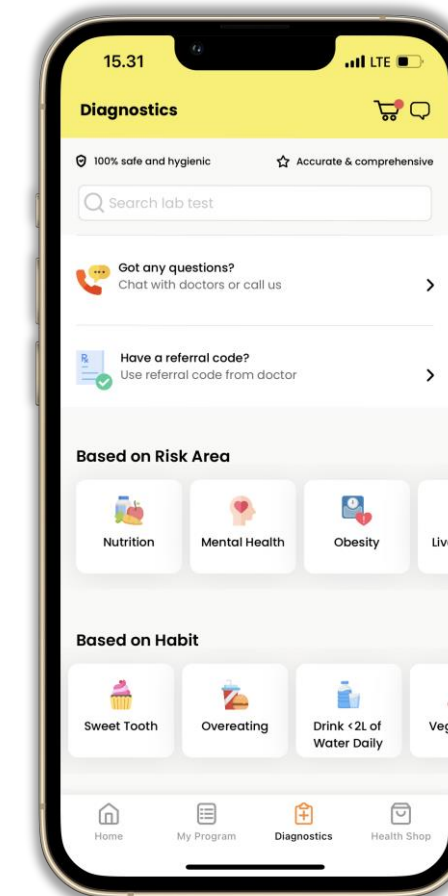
15.31

LTE

Diagnostics

100% safe and hygienic

Accurate & comprehensive

Search lab test

Got any questions?
Chat with doctors or call us

Have a referral code?
Use referral code from doctor

Based on Risk Area

Nutrition

Mental Health

Obesity

Liv

Based on Habit

Sweet Tooth

Overeating

Drink <2L of Water Daily

Veg

Home

My Program

Diagnostics

Health Shop